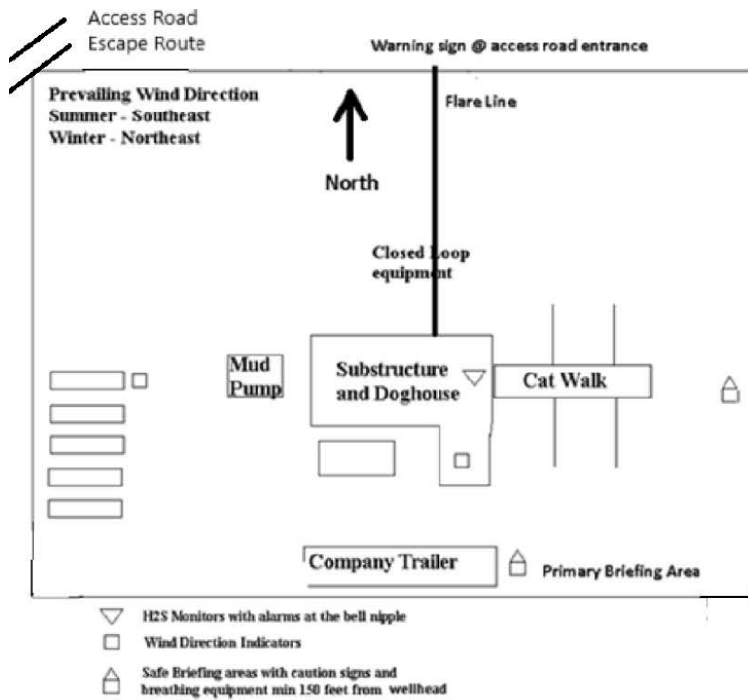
Access Road
Escape Route

Warning sign @ access road entrance

Prevailing Wind Direction
Summer - Southeast
Winter - Northeast

North

Flare Line

Closed Loop equipment

Mud Pump

Substructure and Doghouse

Cat Walk

Company Trailer

Primary Briefing Area

H2S Monitors with alarms at the bell nipple

Wind Direction Indicators

Safe Briefing areas with caution signs and breathing equipment min 150 feet from wellhead